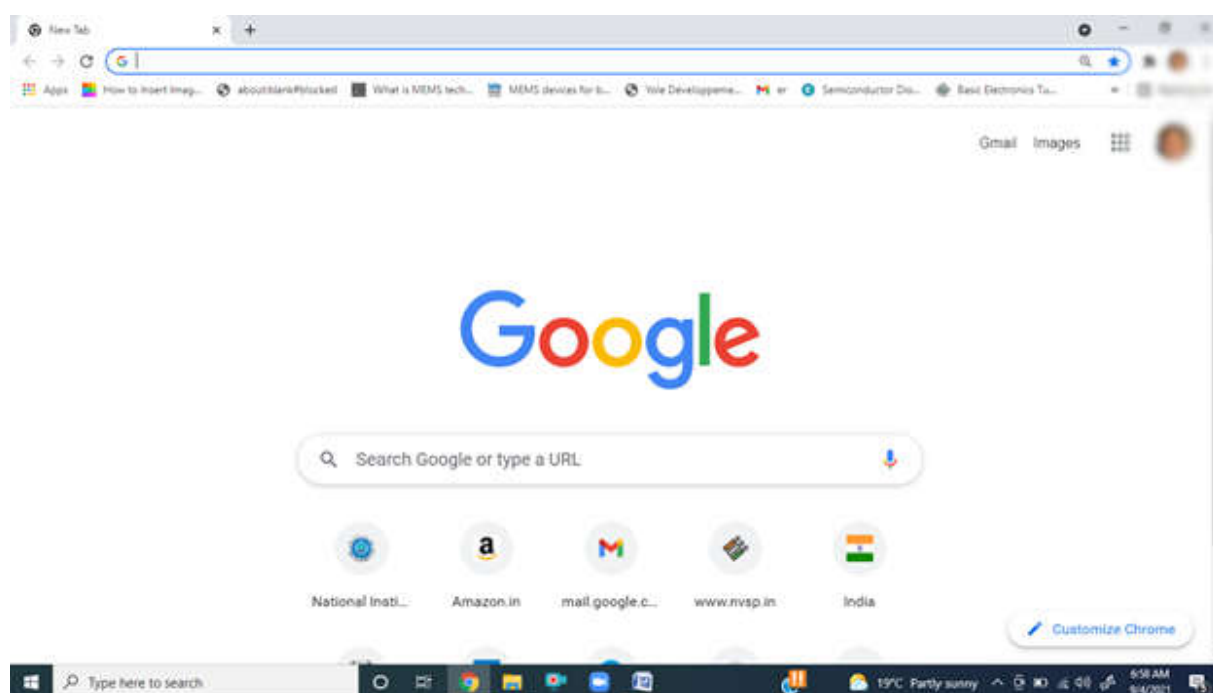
New Tab × +

Apps How to insert imag... about:blank#blocked What is MEMS tech... MEMS devices for b... Yole Developpeme... er Semiconductor Dis... Basic Electronics Tu...

Gmail Images

Google

Search Google or type a URL

National Insti... Amazon.in mail.google.c... www.nvsp.in India

Customize Chrome

Type here to search

19°C Partly sunny 6:58 AM 9/4/2021